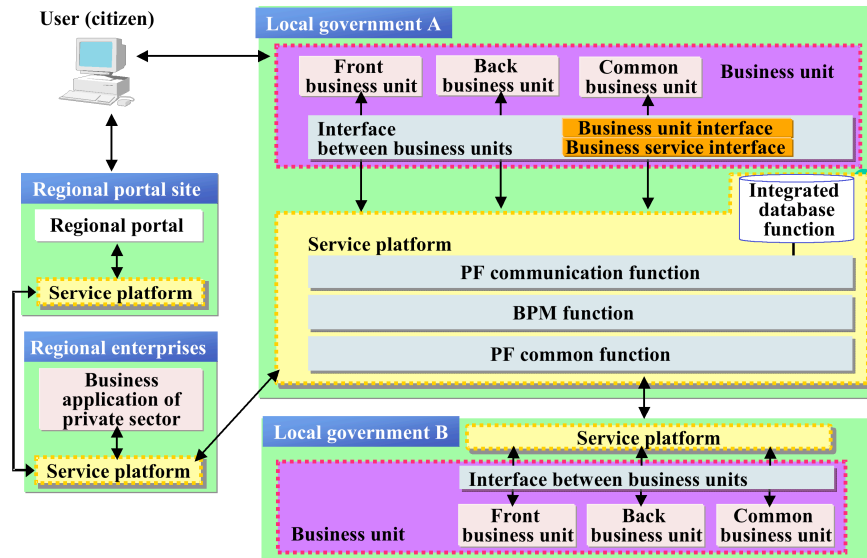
User (citizen)

Local government A

Front business unit

Back business unit

Common business unit

Business unit

Interface between business units

Business unit interface

Business service interface

Integrated database function

Service platform

PF communication function

BPM function

PF common function

Regional portal site

Regional portal

Service platform

Regional enterprises

Business application of private sector

Service platform

Local government B

Service platform

Interface between business units

Business unit

Front business unit

Back business unit

Common business unit